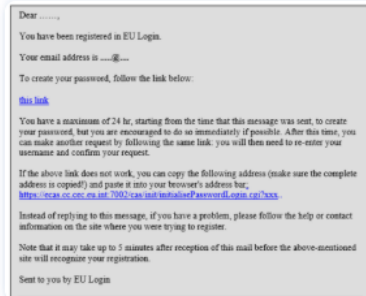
Dear ........,

You have been registered in EU Login.

Your email address is .....@....

To create your password, follow the link below:

this link

You have a maximum of 24 hr, starting from the time that this message was sent, to create your password, but you are encouraged to do so immediately if possible. After this time, you can make another request by following the same link: you will then need to re-enter your username and confirm your request.

If the above link does not work, you can copy the following address (make sure the complete address is copied!) and paste it into your browser's address bar: https://ecas.ec.europa.eu:7002/cas/init/initialisePasswordLogin.cgi?xxx...

Instead of replying to this message, if you have a problem, please follow the help or contact information on the site where you were trying to register.

Note that it may take up to 5 minutes after reception of this mail before the above-mentioned site will recognize your registration.

Sent to you by EU Login